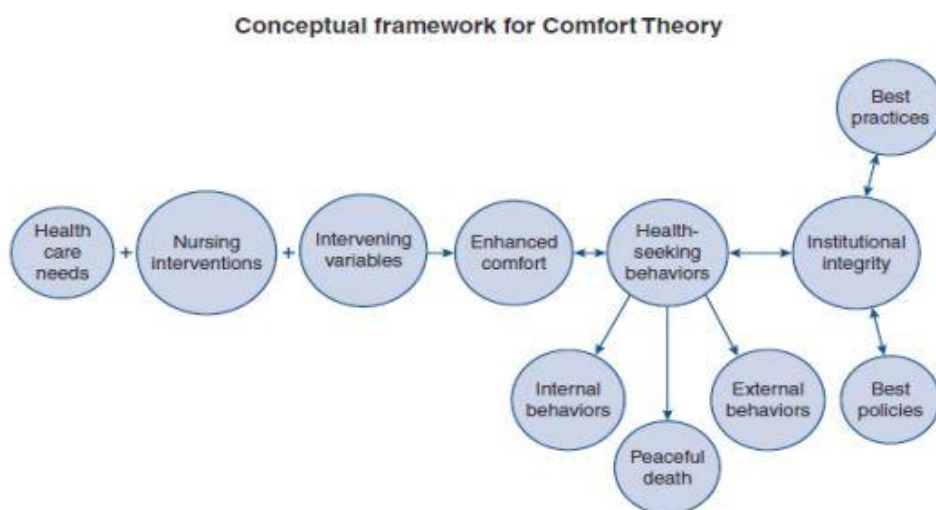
Conceptual framework for Comfort Theory

Best practices

Health care needs + Nursing interventions + Intervening variables Enhanced comfort Health-seeking behaviors Institutional integrity

Internal behaviors

Peaceful death

External behaviors

Best policies